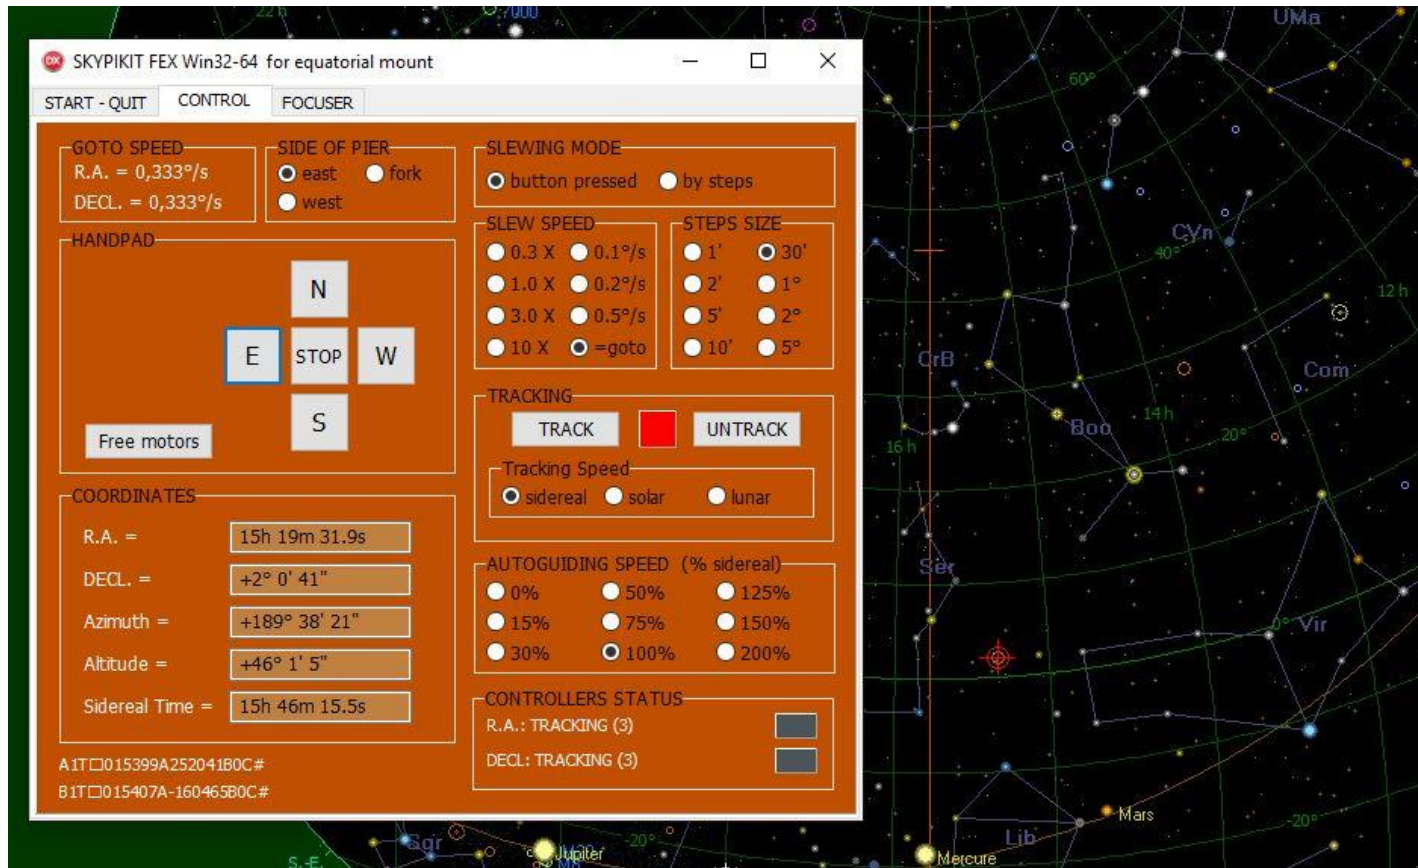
SKYPIKIT FEX Win32-64 for equatorial mount

START - QUIT CONTROL FOCUSER

GOTO SPEED
R.A. = 0,333°/s
DECL. = 0,333°/s

SIDE OF PIER
east fork
west

SLEWING MODE
button pressed by steps

HANDPAD
N
E STOP W
S
Free motors

SLEW SPEED
0.3 X 0.1°/s
1.0 X 0.2°/s
3.0 X 0.5°/s
10 X =goto

STEPS SIZE
1' 30'
2' 1°
5' 2°
10' 5°

TRACKING
TRACK UNTRACK
Tracking Speed
sidereal solar lunar

COORDINATES
R.A. = 15h 19m 31.9s
DECL. = +2° 0' 41"
Azimuth = +189° 38' 21"
Altitude = +46° 1' 5"
Sidereal Time = 15h 46m 15.5s

AUTOGUIDING SPEED (% sidereal)
0% 50% 125%
15% 75% 150%
30% 100% 200%

CONTROLLERS STATUS
R.A.: TRACKING (3)
DECL: TRACKING (3)

A1T□015399A252041B0C#
B1T□015407A-160465B0C#

UMa
60°
CVn
40°
12 h
CrB
Com
Boo
14 h
16 h
20°
Ser
0°
Vir
Mars
Lib
-20°
Sgr
Jupiter
Mercure
S.-E.
22 h
-20°